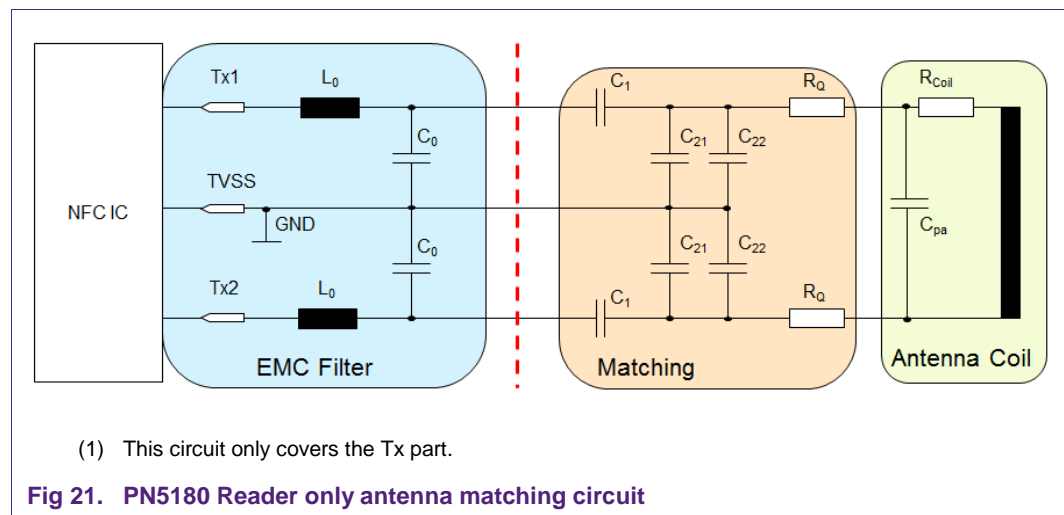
NFC IC

Tx1

$L_0$

$C_0$

TVSS

GND

$C_0$

Tx2

$L_0$

EMC Filter

$C_1$

$C_{21}$

$C_{22}$

$C_{21}$

$C_{22}$

$C_1$

$R_Q$

$R_Q$

Matching

$R_{Coil}$

$C_{pa}$

Antenna Coil

(1) This circuit only covers the Tx part.

Fig 21. PN5180 Reader only antenna matching circuit